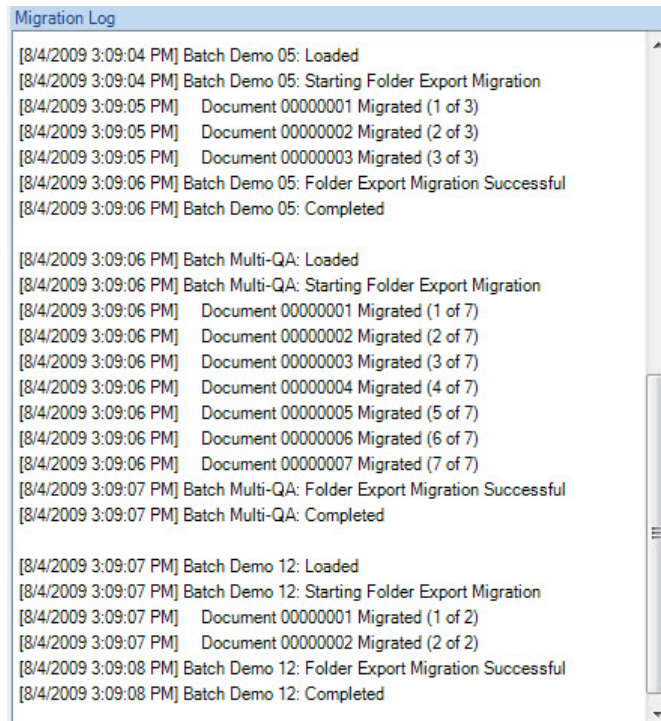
Migration Log

[8/4/2009 3:09:04 PM] Batch Demo 05: Loaded
[8/4/2009 3:09:04 PM] Batch Demo 05: Starting Folder Export Migration
[8/4/2009 3:09:05 PM] Document 00000001 Migrated (1 of 3)
[8/4/2009 3:09:05 PM] Document 00000002 Migrated (2 of 3)
[8/4/2009 3:09:05 PM] Document 00000003 Migrated (3 of 3)
[8/4/2009 3:09:06 PM] Batch Demo 05: Folder Export Migration Successful
[8/4/2009 3:09:06 PM] Batch Demo 05: Completed

[8/4/2009 3:09:06 PM] Batch Multi-QA: Loaded
[8/4/2009 3:09:06 PM] Batch Multi-QA: Starting Folder Export Migration
[8/4/2009 3:09:06 PM] Document 00000001 Migrated (1 of 7)
[8/4/2009 3:09:06 PM] Document 00000002 Migrated (2 of 7)
[8/4/2009 3:09:06 PM] Document 00000003 Migrated (3 of 7)
[8/4/2009 3:09:06 PM] Document 00000004 Migrated (4 of 7)
[8/4/2009 3:09:06 PM] Document 00000005 Migrated (5 of 7)
[8/4/2009 3:09:06 PM] Document 00000006 Migrated (6 of 7)
[8/4/2009 3:09:06 PM] Document 00000007 Migrated (7 of 7)
[8/4/2009 3:09:07 PM] Batch Multi-QA: Folder Export Migration Successful
[8/4/2009 3:09:07 PM] Batch Multi-QA: Completed

[8/4/2009 3:09:07 PM] Batch Demo 12: Loaded
[8/4/2009 3:09:07 PM] Batch Demo 12: Starting Folder Export Migration
[8/4/2009 3:09:07 PM] Document 00000001 Migrated (1 of 2)
[8/4/2009 3:09:07 PM] Document 00000002 Migrated (2 of 2)
[8/4/2009 3:09:08 PM] Batch Demo 12: Folder Export Migration Successful
[8/4/2009 3:09:08 PM] Batch Demo 12: Completed